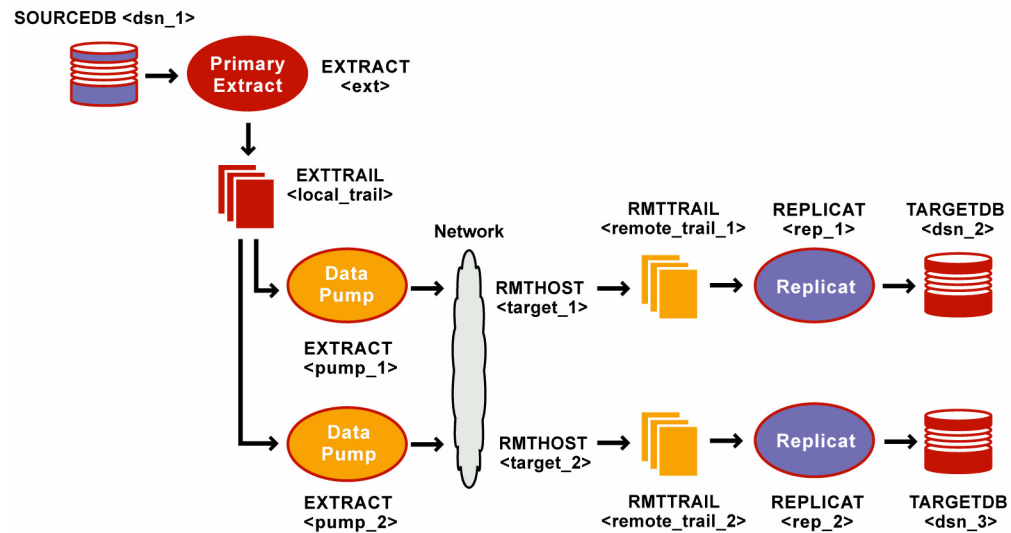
SOURCEDB <dsn_1>

Primary Extract

EXTRACT <ext>

EXTTRAIL <local_trail>

Network

RMTTRAIL <remote_trail_1>

REPLICAT <rep_1>

TARGETDB <dsn_2>

Data Pump

RMTHOST <target_1>

Replicat

EXTRACT <pump_1>

Data Pump

RMTHOST <target_2>

Replicat

EXTRACT <pump_2>

RMTTRAIL <remote_trail_2>

REPLICAT <rep_2>

TARGETDB <dsn_3>